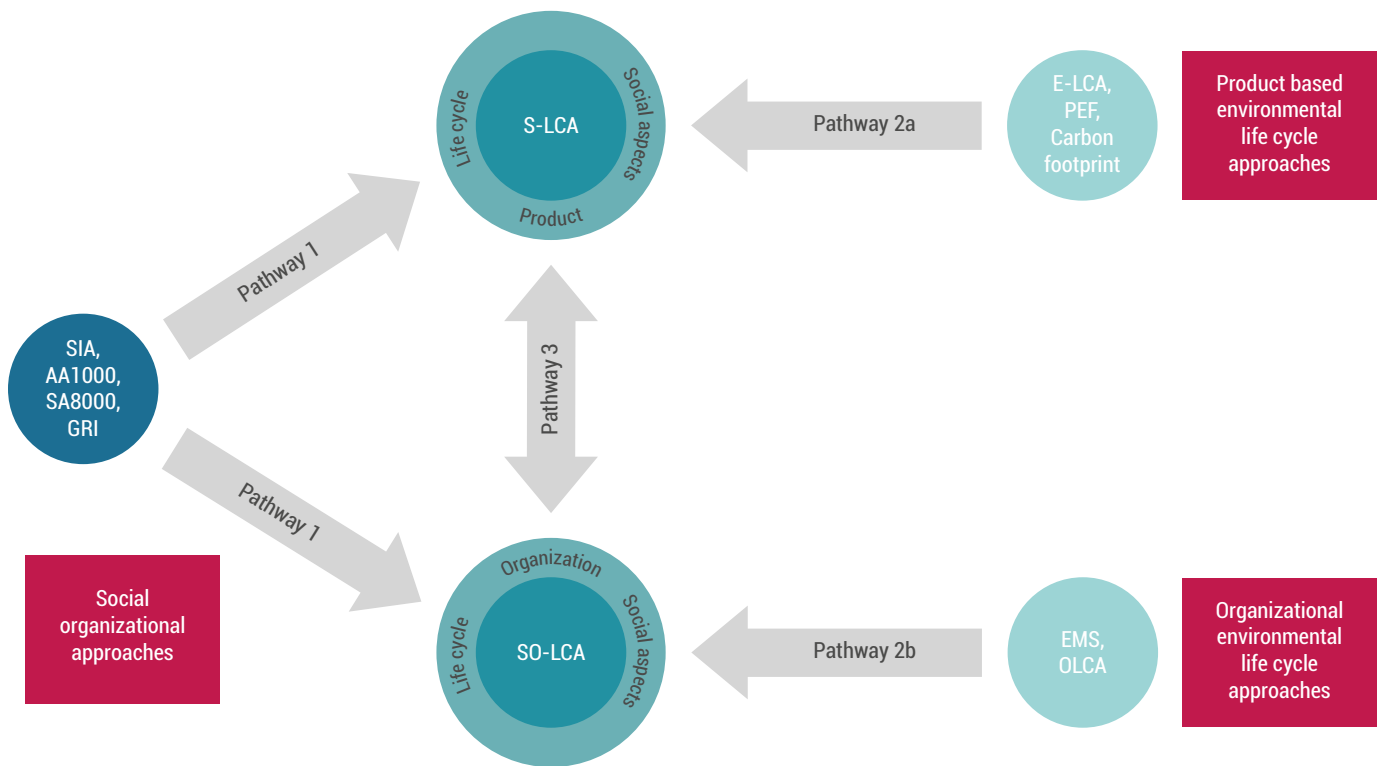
Life cycle
S-LCA
Social aspects
Product

Pathway 2a

E-LCA, PEF, Carbon footprint

Product based environmental life cycle approaches

Pathway 1

SIA, AA1000, SA8000, GRI

Pathway 3

Pathway 1

Social organizational approaches

Organization
Life cycle
SO-LCA
Social aspects

Pathway 2b

EMS, OLCA

Organizational environmental life cycle approaches